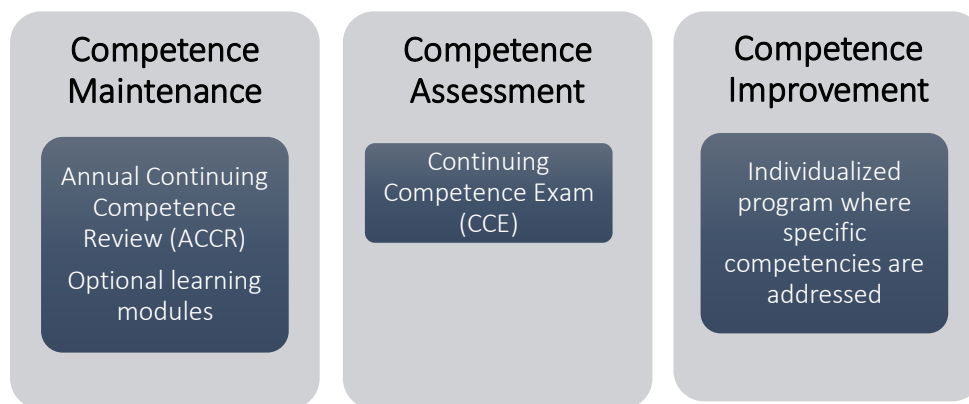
Competence Maintenance

Annual Continuing Competence Review (ACCR)

Optional learning modules

Competence Assessment

Continuing Competence Exam (CCE)

Competence Improvement

Individualized program where specific competencies are addressed